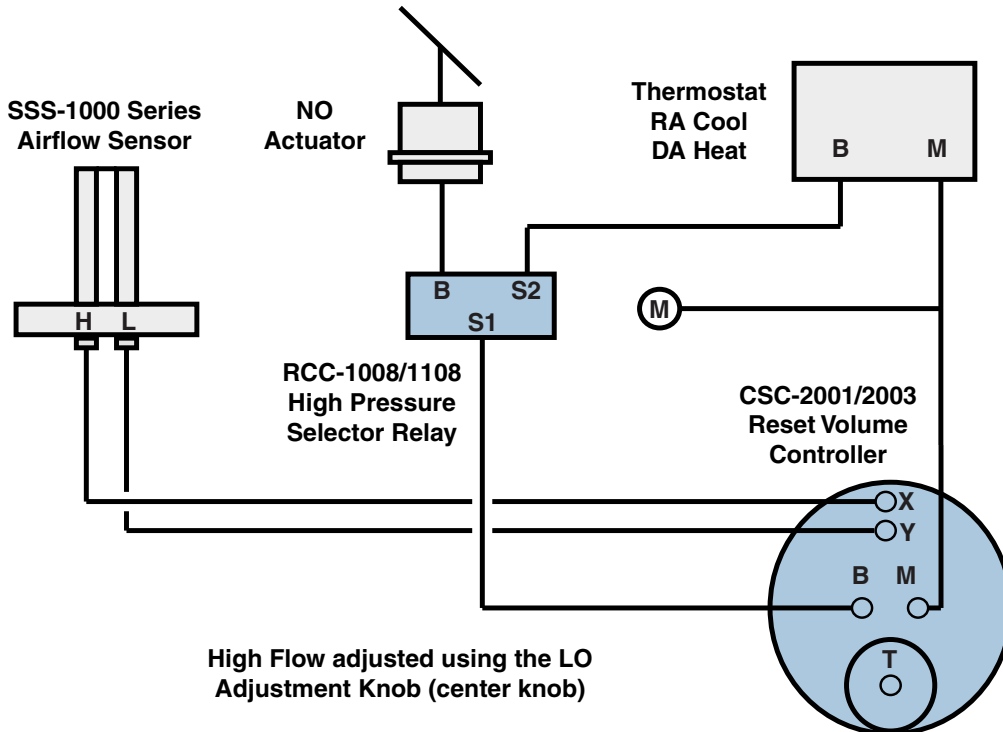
SSS-1000 Series
Airflow Sensor

H L

NO
Actuator

Thermostat
RA Cool
DA Heat

B M

B S2
S1

M

RCC-1008/1108
High Pressure
Selector Relay

CSC-2001/2003
Reset Volume
Controller

X
Y
B M
T

High Flow adjusted using the LO
Adjustment Knob (center knob)